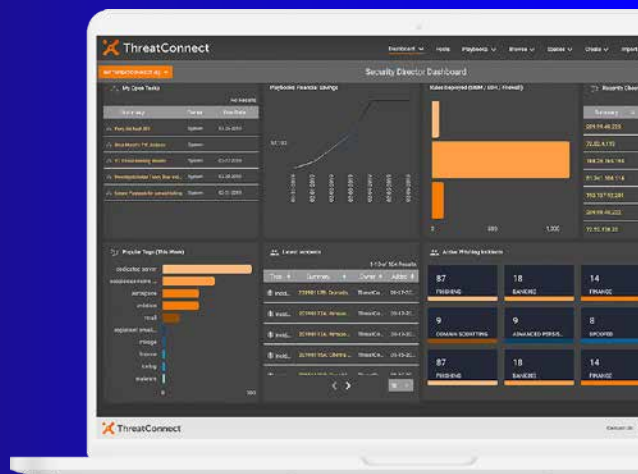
ThreatConnect

Dashboard Hosts Playbooks Browse Dashes Create Import

Security Director Dashboard

My Open Tasks

Playbooks Financial Savings

Rules Deployed (SIEM / EDR / Firewall)

Recently Observed

Popular Tags (This Week)

Latest Incidents

Active Phishing Incidents

87
PHISHING

18
BANKING

14
FINANCE

9
DOMAIN SQUATTING

ADVANCED PERSIS...

8
SPOOFED

87
PHISHING

18
BANKING

14
FINANCE

ThreatConnect